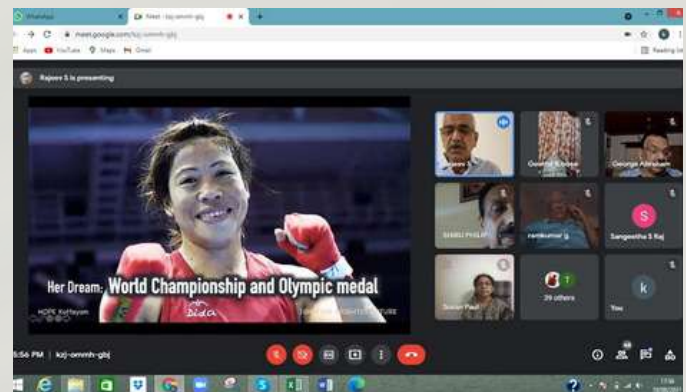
WhatsApp
Meet - kzj-ommh-gbj
meet.google.com/kzj-ommh-gbj
Apps YouTube Maps Gmail
Reading list
Rajeev S is presenting
Her Dream: World Championship and Olympic medal
HOPE Kottayam
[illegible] FUTURE
Geetha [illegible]
George Abraham
SIBBU PHILIP
ramkumar g
S
Sangeetha S Raj
Susan Paul
39 others
k
You
5:56 PM | kzj-ommh-gbj